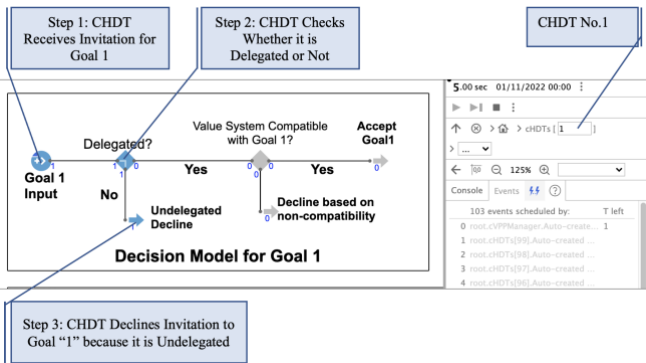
Step 1: CHDT Receives Invitation for Goal 1

Step 2: CHDT Checks Whether it is Delegated or Not

CHDT No.1

Delegated?

Value System Compatible with Goal 1?

Accept Goal1

Goal 1 Input

1

1

1

Yes

0

0

Yes

0

No

Undelegated Decline

0

Decline based on non-compatibility

0

Decision Model for Goal 1

5.00 sec 01/11/2022 00:00

cHDTs [1]

...

125%

Console Events

103 events scheduled by: T left

0 root.cVPPManager.Auto-create... 1

1 root.cHDTs[99].Auto-created ...

2 root.cHDTs[98].Auto-created ...

3 root.cHDTs[97].Auto-created ...

4 root.cHDTs[96].Auto-created ...

Step 3: CHDT Declines Invitation to Goal "1" because it is Undelegated